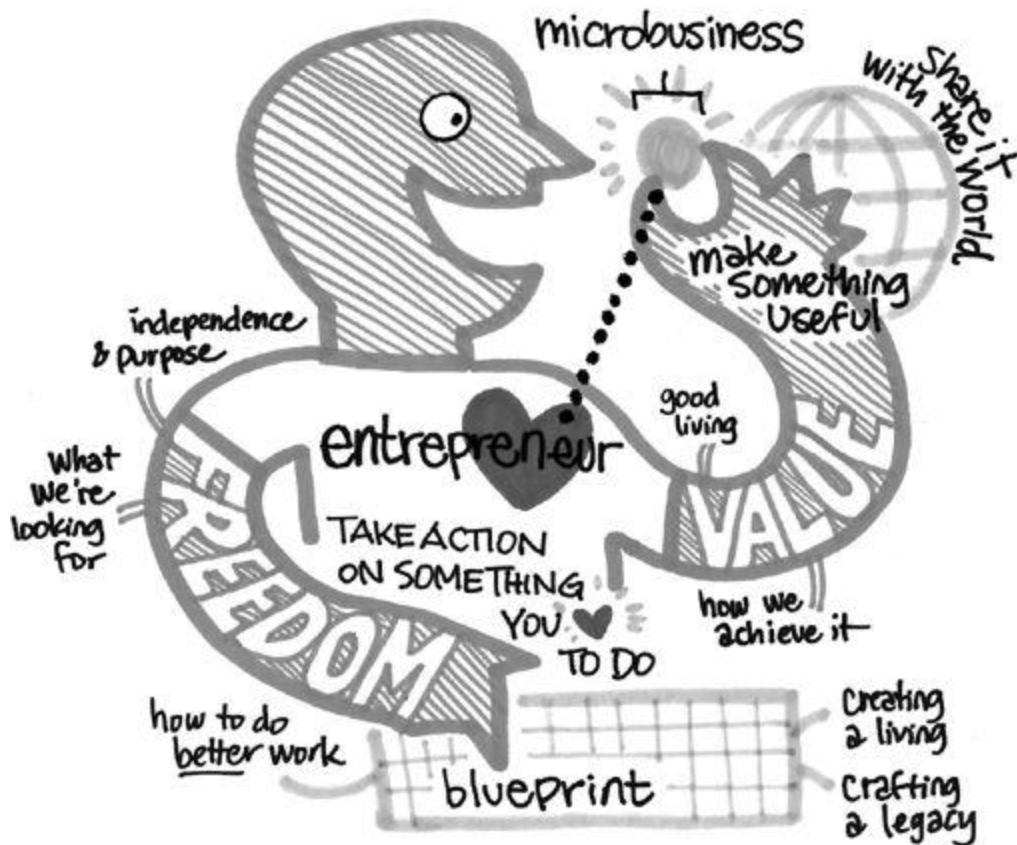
microbusiness

share it with the world

make something useful

independence & purpose

good living

entrepreneur

What we're looking for

FREEDOM

VALUE

TAKE ACTION ON SOMETHING YOU ♥ TO DO

how we achieve it

how to do better work

creating a living

crafting a legacy

blueprint